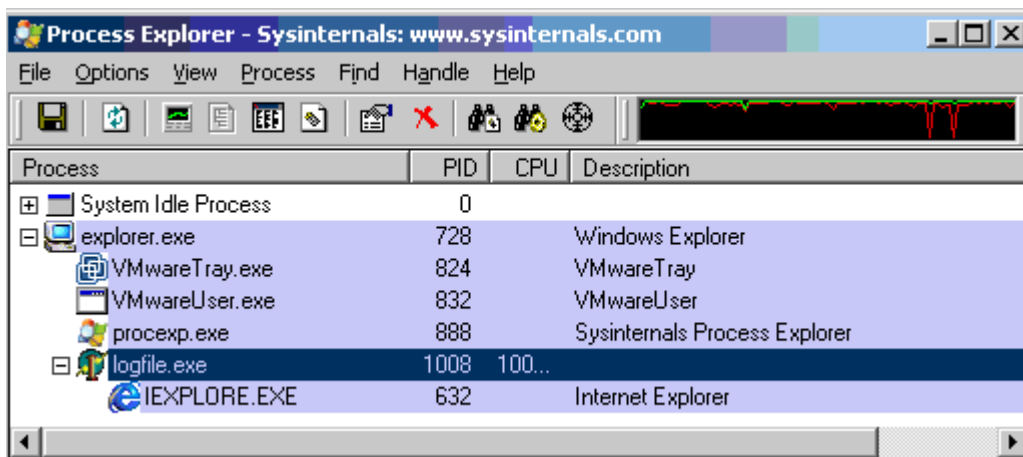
Process Explorer - Sysinternals: www.sysinternals.com

File Options View Process Find Handle Help

| Process | PID | CPU | Description |
|---|---|---|---|
| System Idle Process | 0 | | |
| explorer.exe | 728 | | Windows Explorer |
| VMwareTray.exe | 824 | | VMwareTray |
| VMwareUser.exe | 832 | | VMwareUser |
| procexp.exe | 888 | | Sysinternals Process Explorer |
| logfile.exe | 1008 | 100... | |
| IEXPLORE.EXE | 632 | | Internet Explorer |